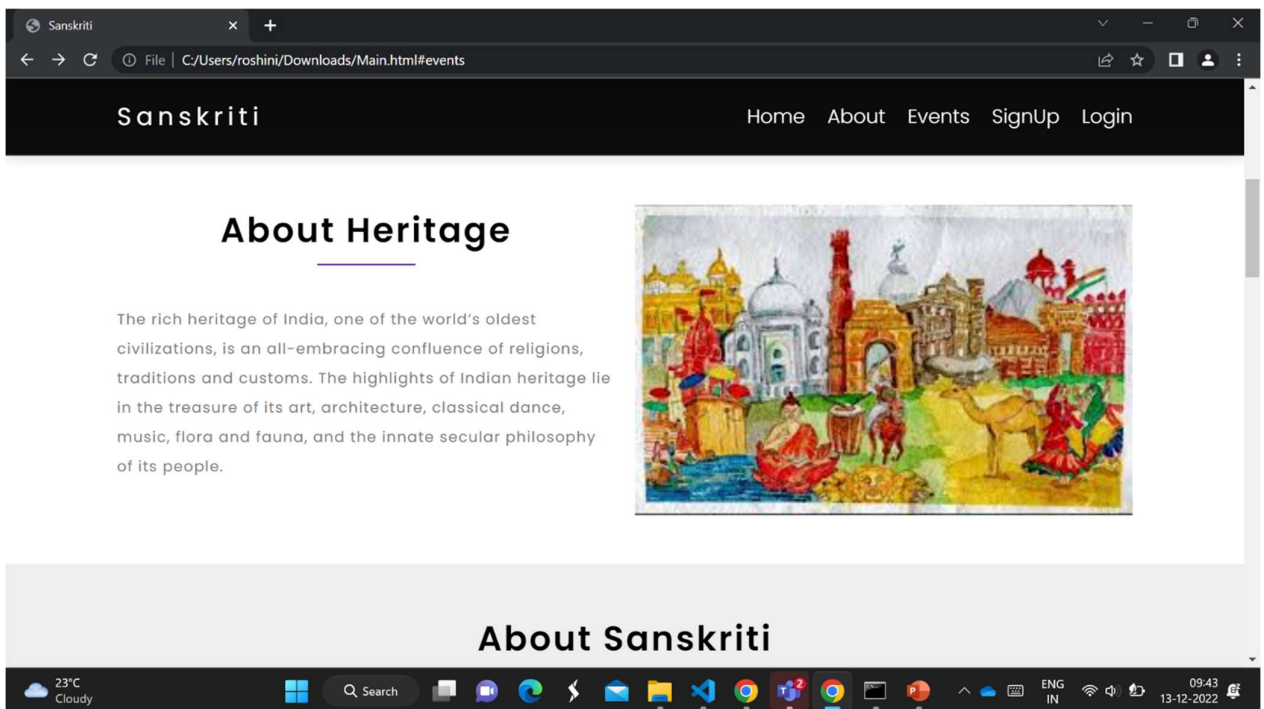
Sanskriti

File | C:/Users/roshini/Downloads/Main.html#events

Sanskriti

Home About Events SignUp Login

About Heritage

The rich heritage of India, one of the world's oldest civilizations, is an all-embracing confluence of religions, traditions and customs. The highlights of Indian heritage lie in the treasure of its art, architecture, classical dance, music, flora and fauna, and the innate secular philosophy of its people.

About Sanskriti

23°C
Cloudy

Search

2

ENG
IN

09:43
13-12-2022